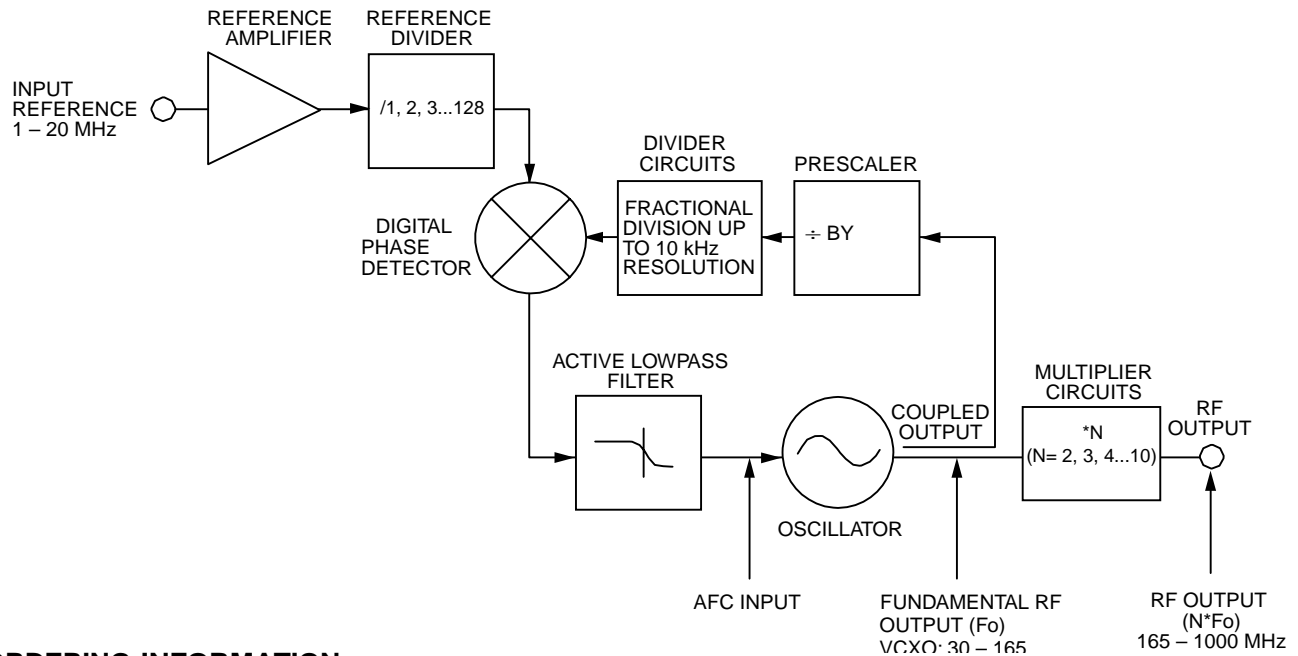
REFERENCE AMPLIFIER

REFERENCE DIVIDER

INPUT REFERENCE 1 – 20 MHz

/1, 2, 3...128

DIVIDER CIRCUITS

PRESCALER

DIGITAL PHASE DETECTOR

FRACTIONAL DIVISION UP TO 10 kHz RESOLUTION

÷ BY

ACTIVE LOWPASS FILTER

MULTIPLIER CIRCUITS

COUPLED OUTPUT

RF OUTPUT

*N (N= 2, 3, 4...10)

OSCILLATOR

AFC INPUT

FUNDAMENTAL RF OUTPUT (Fo) VCXO: 30 – 165

RF OUTPUT (N*Fo) 165 – 1000 MHz

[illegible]